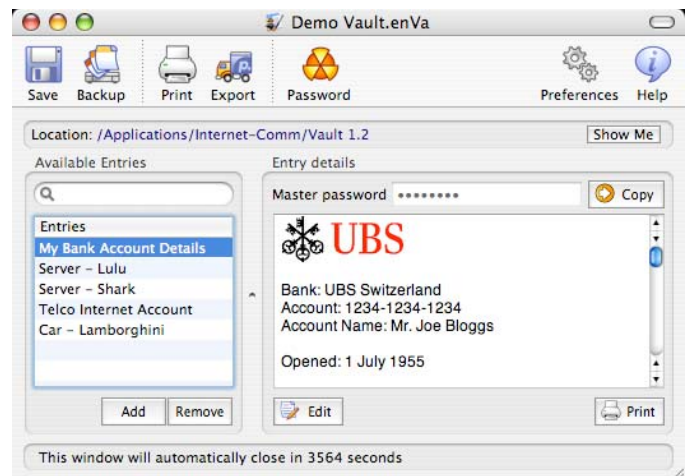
Demo Vault.enVa

Save Backup Print Export Password Preferences Help

Location: /Applications/Internet-Comm/Vault 1.2 Show Me

Available Entries

Entries
My Bank Account Details
Server - Lulu
Server - Shark
Telco Internet Account
Car - Lamborghini

Add Remove

Entry details

Master password •••••••• Copy

UBS

Bank: UBS Switzerland
Account: 1234-1234-1234
Account Name: Mr. Joe Bloggs

Opened: 1 July 1955

Edit Print

This window will automatically close in 3564 seconds